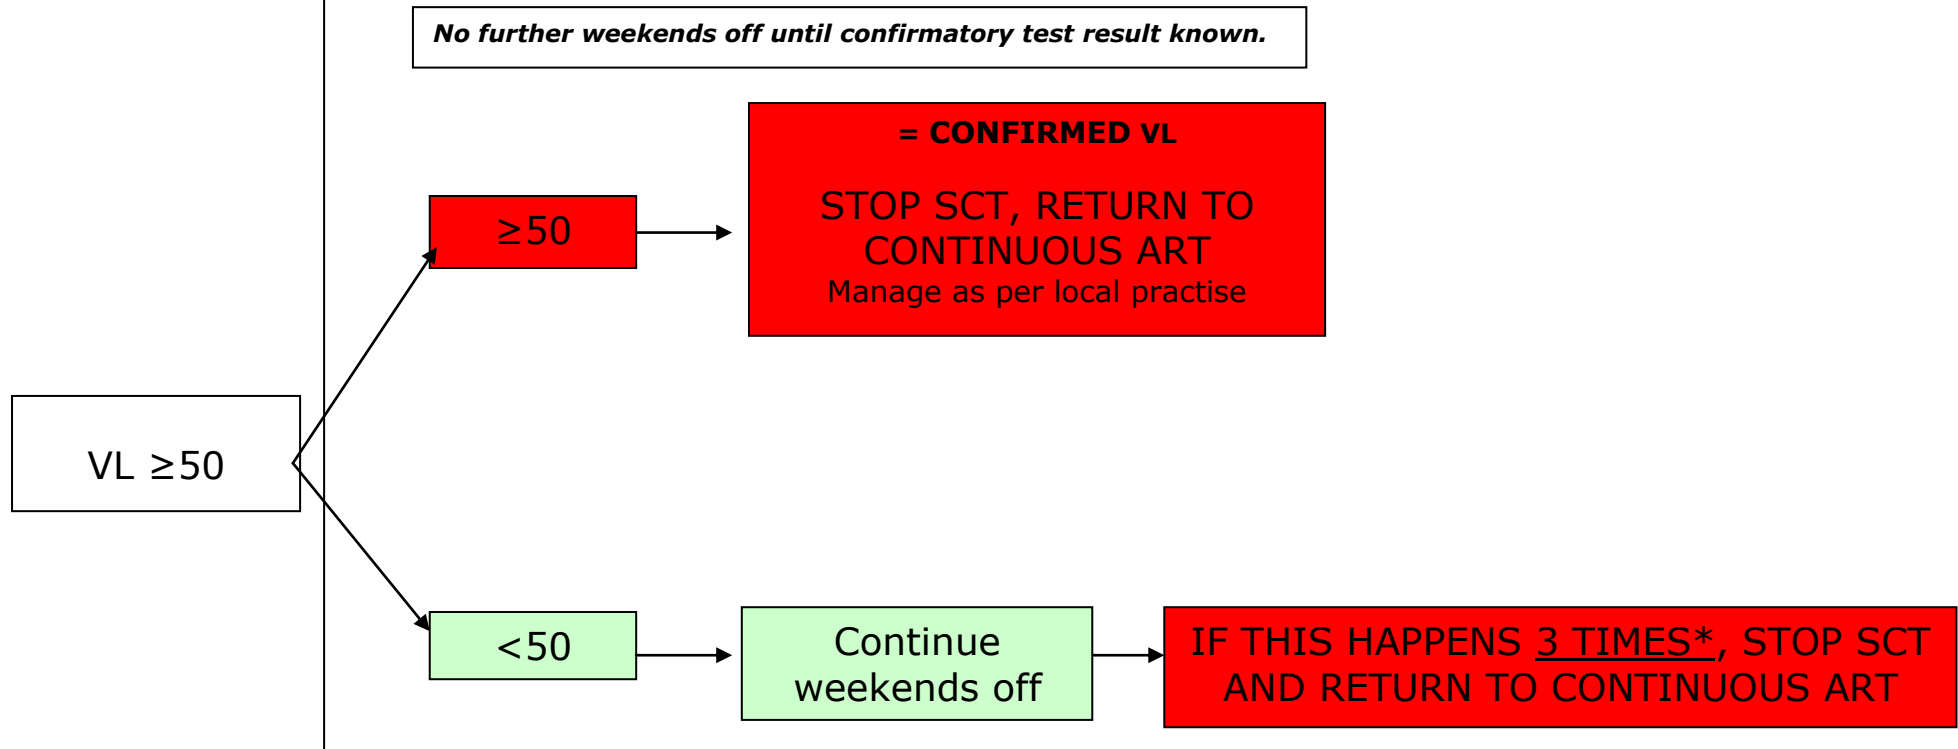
No further weekends off until confirmatory test result known.

VL ≥50

≥50

= CONFIRMED VL

STOP SCT, RETURN TO CONTINUOUS ART
Manage as per local practise

<50

Continue weekends off

IF THIS HAPPENS 3 TIMES*, STOP SCT AND RETURN TO CONTINUOUS ART